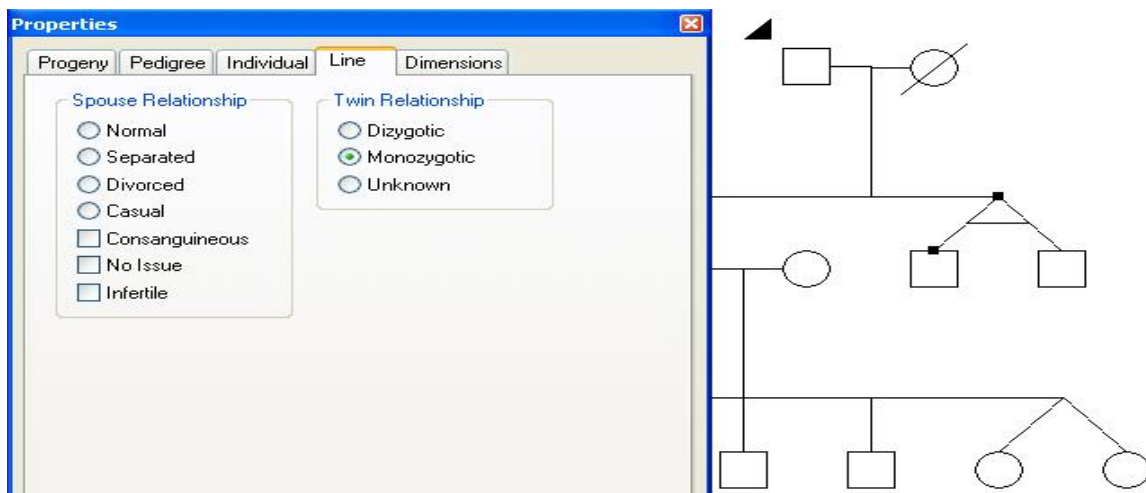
Properties

Progeny | Pedigree | Individual | Line | Dimensions

Spouse Relationship
Normal
Separated
Divorced
Casual
Consanguineous
No Issue
Infertile

Twin Relationship
Dizygotic
Monozygotic
Unknown